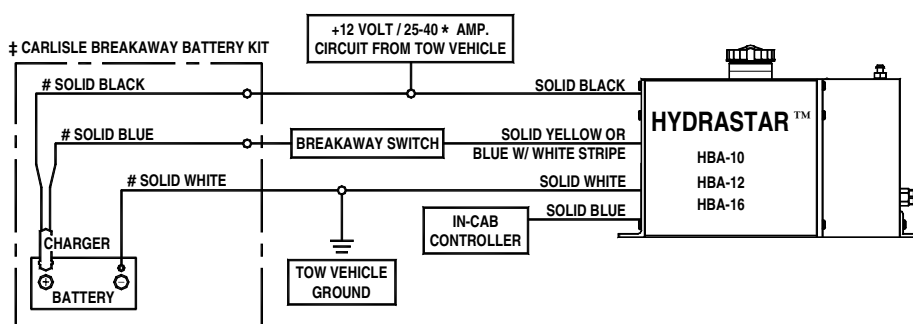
‡ CARLISLE BREAKAWAY BATTERY KIT

+12 VOLT / 25-40 * AMP. CIRCUIT FROM TOW VEHICLE

# SOLID BLACK

SOLID BLACK

# SOLID BLUE

BREAKAWAY SWITCH

SOLID YELLOW OR BLUE W/ WHITE STRIPE

# SOLID WHITE

SOLID WHITE

HYDRASTAR ™

HBA-10

HBA-12

HBA-16

IN-CAB CONTROLLER

SOLID BLUE

CHARGER

BATTERY

TOW VEHICLE GROUND